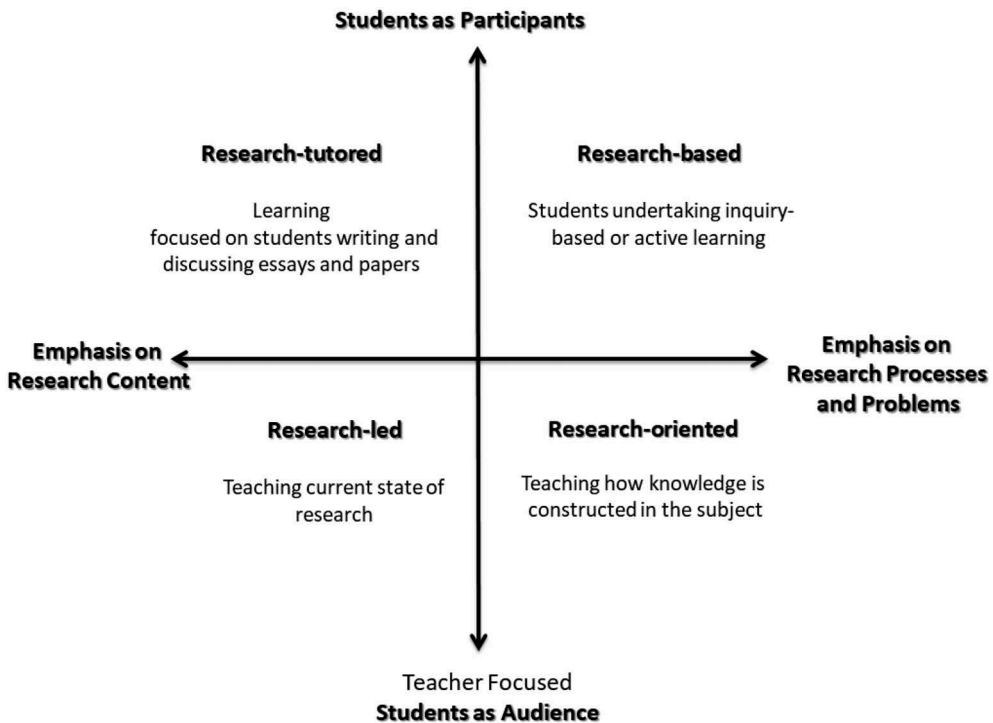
**Students as Participants**

**Research-tutored**

Learning
focused on students writing and discussing essays and papers

**Research-based**

Students undertaking inquiry-based or active learning

**Emphasis on Research Content**

**Emphasis on Research Processes and Problems**

**Research-led**

Teaching current state of research

**Research-oriented**

Teaching how knowledge is constructed in the subject

Teacher Focused
**Students as Audience**